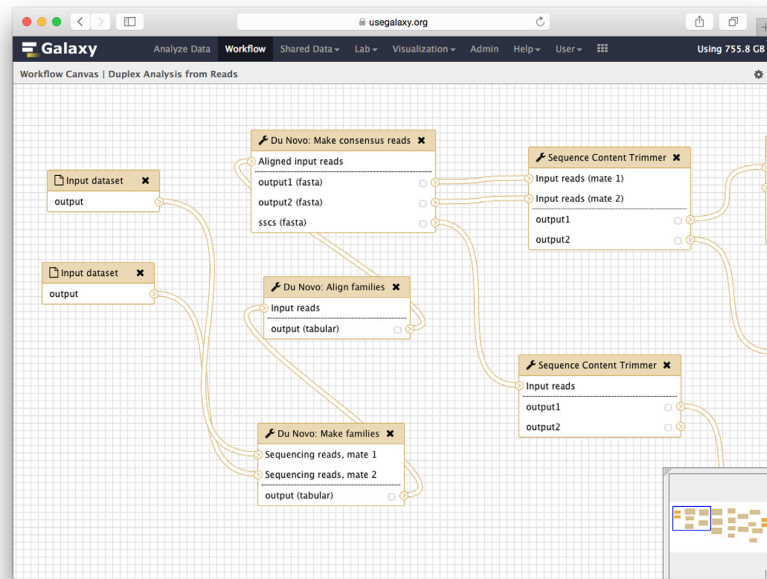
usegalaxy.org

Galaxy Analyze Data Workflow Shared Data Lab Visualization Admin Help User Using 755.8 GB

Workflow Canvas | Duplex Analysis from Reads

Du Novo: Make consensus reads
Aligned input reads
output1 (fasta)
output2 (fasta)
sscs (fasta)

Sequence Content Trimmer
Input reads (mate 1)
Input reads (mate 2)
output1
output2

Input dataset
output

Input dataset
output

Du Novo: Align families
Input reads
output (tabular)

Sequence Content Trimmer
Input reads
output1
output2

Du Novo: Make families
Sequencing reads, mate 1
Sequencing reads, mate 2
output (tabular)